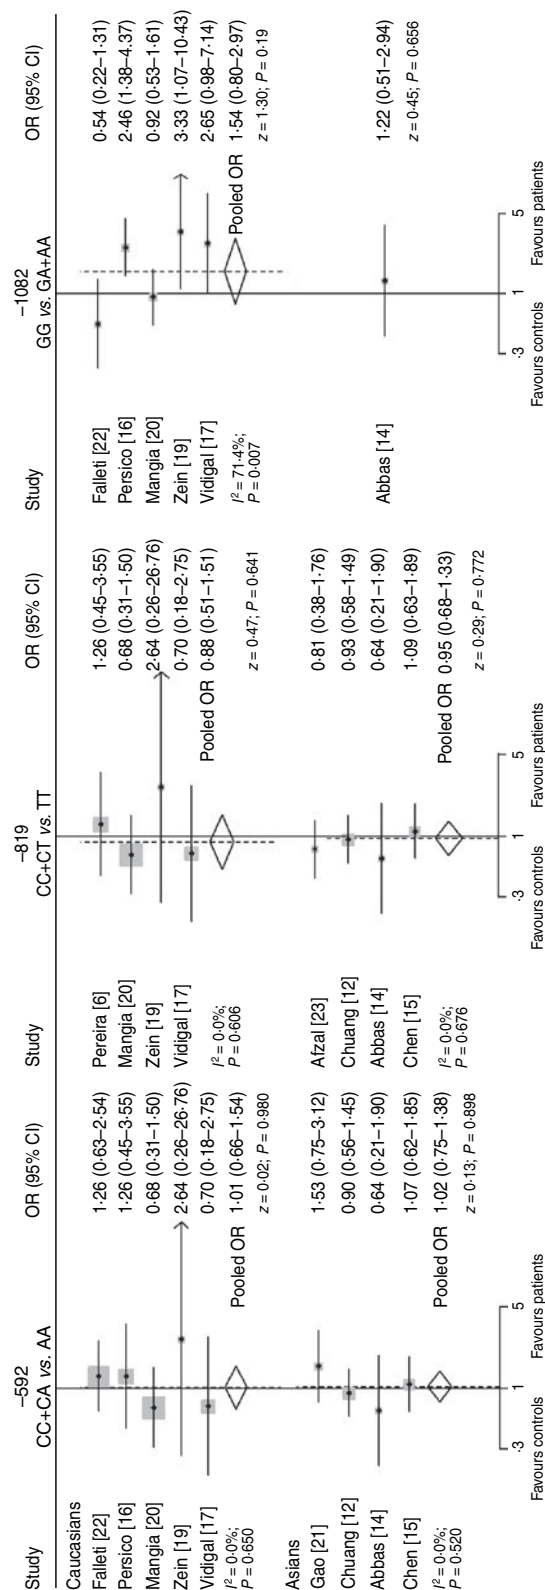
Study
Caucasians
Falleti [22]
Persico [16]
Mangia [20]
Zein [19]
Vidigal [17]
$I^2$ = 0·0%; $P$ = 0·650
Asians
Gao [21]
Chuang [12]
Abbas [14]
Chen [15]
$I^2$ = 0·0%; $P$ = 0·520

−592
CC+CA vs. AA
.3 1 5
Favours controls Favours patients

OR (95% CI)
1·26 (0·63–2·54)
1·26 (0·45–3·55)
0·68 (0·31–1·50)
2·64 (0·26–26·76)
0·70 (0·18–2·75)
Pooled OR 1·01 (0·66–1·54)
$z$ = 0·02; $P$ = 0·980
1·53 (0·75–3·12)
0·90 (0·56–1·45)
0·64 (0·21–1·90)
1·07 (0·62–1·85)
Pooled OR 1·02 (0·75–1·38)
$z$ = 0·13; $P$ = 0·898

Study
Pereira [6]
Mangia [20]
Zein [19]
Vidigal [17]
$I^2$ = 0·0%; $P$ = 0·606
Afzal [23]
Chuang [12]
Abbas [14]
Chen [15]
$I^2$ = 0·0%; $P$ = 0·676

−819
CC+CT vs. TT
.3 1 5
Favours controls Favours patients

OR (95% CI)
1·26 (0·45–3·55)
0·68 (0·31–1·50)
2·64 (0·26–26·76)
0·70 (0·18–2·75)
Pooled OR 0·88 (0·51–1·51)
$z$ = 0·47; $P$ = 0·641
0·81 (0·38–1·76)
0·93 (0·58–1·49)
0·64 (0·21–1·90)
1·09 (0·63–1·89)
Pooled OR 0·95 (0·68–1·33)
$z$ = 0·29; $P$ = 0·772

Study
Falleti [22]
Persico [16]
Mangia [20]
Zein [19]
Vidigal [17]
$I^2$ = 71·4%; $P$ = 0·007
Abbas [14]

−1082
GG vs. GA+AA
Pooled OR
.3 1 5
Favours controls Favours patients

OR (95% CI)
0·54 (0·22–1·31)
2·46 (1·38–4·37)
0·92 (0·53–1·61)
3·33 (1·07–10·43)
2·65 (0·98–7·14)
1·54 (0·80–2·97)
$z$ = 1·30; $P$ = 0·19
1·22 (0·51–2·94)
$z$ = 0·45; $P$ = 0·656